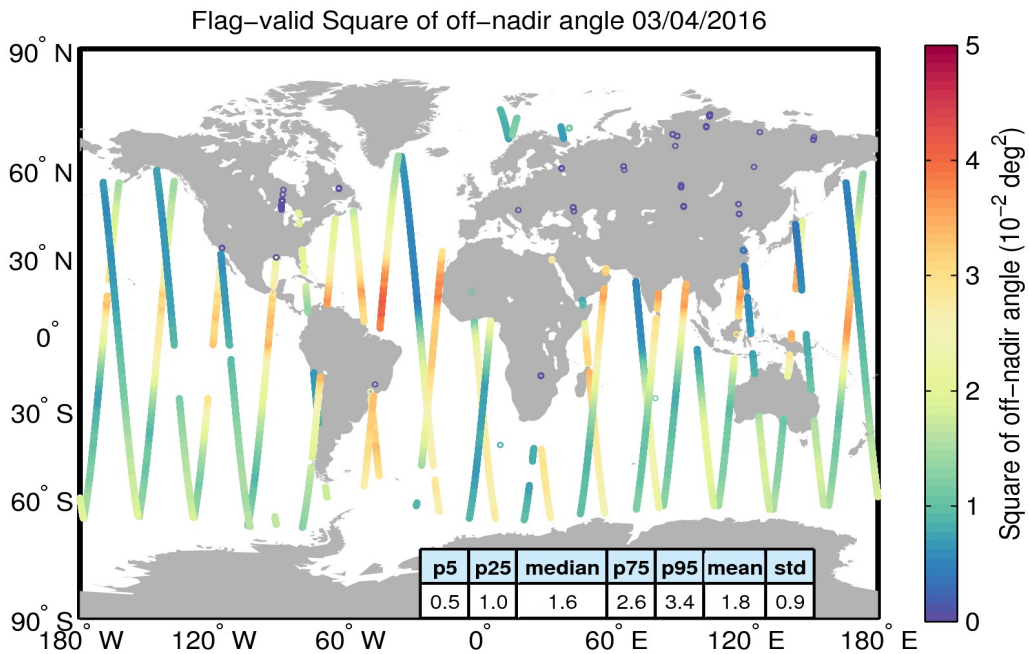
Flag−valid Square of off−nadir angle 03/04/2016

90° N
60° N
30° N
0°
30° S
60° S
90° S

180° W  120° W  60° W  0°  60° E  120° E  180° E

| p5 | p25 | median | p75 | p95 | mean | std |
|---|---|---|---|---|---|---|
| 0.5 | 1.0 | 1.6 | 2.6 | 3.4 | 1.8 | 0.9 |

5
4
3
2
1
0

Square of off−nadir angle ($10^{-2}$ $deg^2$)